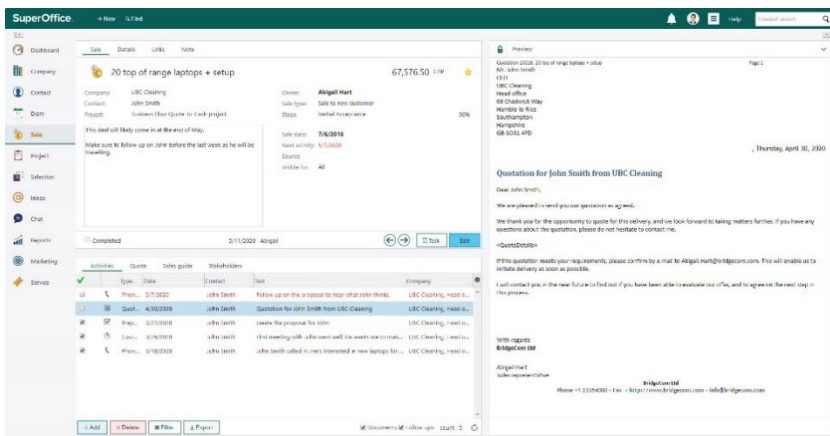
SuperOffice. + New Find Help Freetext search

Dashboard
Company
Contact
Diary
Sale
Project
Selection
Inbox
Chat
Reports
Marketing
Service

Sale Details Links Note

20 top of range laptops + setup 67,576.50 EUR

Company UBC Cleaning
Contact John Smith
Project Business Flow Quote to Cash project

Owner Abigail Hart
Sale type Sale to new customer
Stage Verbal Acceptance 90%

This deal will likely come in at the end of May.

Make sure to follow up on John before the last week as he will be travelling.

Sale date 7/6/2016
Next activity 5/5/2020
Source
Visible for All

Completed 5/11/2020 Abigail Task Edit

Activities Quote Sales guide Stakeholders

| | Type | Date | Contact | Text | Company |
|---|---|---|---|---|---|
| | Phon... | 2/7/2020 | John Smith | Follow up on the proposal to hear what John thinks. | UBC Cleaning, Head o... |
| | Quot... | 4/30/2020 | John Smith | Quotation for John Smith from UBC Cleaning | UBC Cleaning, Head o... |
| | Prop... | 3/27/2020 | John Smith | create the proposal for John | UBC Cleaning, Head o... |
| | Loca... | 3/26/2020 | John Smith | First meeting with John went well. He wants me to mak... | UBC Cleaning, Head o... |
| | Phon... | 3/18/2020 | John Smith | John Smith called in. He's interested in new laptops for ... | UBC Cleaning, Head o... |

+ Add Delete Filter Export Documents Follow-ups Count: 5

Preview

Quotation 10018: 20 top of range laptops + setup Page 1
Mr. John Smith
CEO
UBC Cleaning
Head office
68 Chadwick Way
Hamble le Rice
Southampton
Hampshire
GB SO31 4FD

, Thursday, April 30, 2020

Quotation for John Smith from UBC Cleaning

Dear John Smith,

We are pleased to send you our quotation as agreed.

We thank you for the opportunity to quote for this delivery, and we look forward to taking matters further. If you have any questions about the quotation, please do not hesitate to contact me.

<QuoteDetails>

If this quotation meets your requirements, please confirm by e-mail to Abigail.Hart@bridgecom.com. This will enable us to initiate delivery as soon as possible.

I will contact you in the near future to find out if you have been able to evaluate our offer, and to agree on the next step in the process.

With regards
BridgeCom Ltd

Abigail Hart
Sales representative

BridgeCom Ltd
Phone +1 23354000 - Fax - https://www.bridgecom.com - info@bridgecom.com